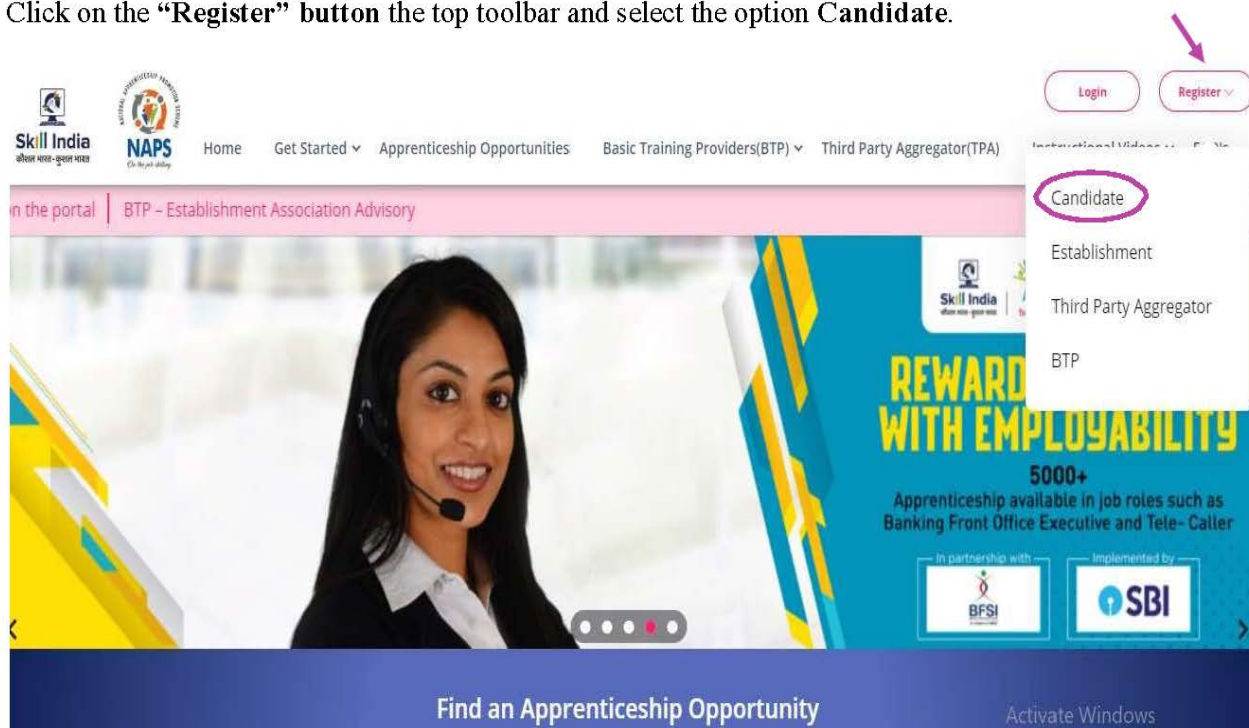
Click on the **"Register" button** the top toolbar and select the option **Candidate**.

Skill India
कौशल भारत - कुशल भारत

NATIONAL APPRENTICESHIP PROMOTION SCHEME
NAPS
On the job skilling

Home Get Started Apprenticeship Opportunities Basic Training Providers(BTP) Third Party Aggregator(TPA) Instructional Videos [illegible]

Login Register

Candidate
Establishment
Third Party Aggregator
BTP

n the portal | BTP – Establishment Association Advisory

Skill India
कौशल भारत - कुशल भारत

REWARD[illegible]
WITH EMPLOYABILITY
5000+
Apprenticeship available in job roles such as Banking Front Office Executive and Tele- Caller

In partnership with
BFSI

Implemented by
SBI

Find an Apprenticeship Opportunity

Activate Windows